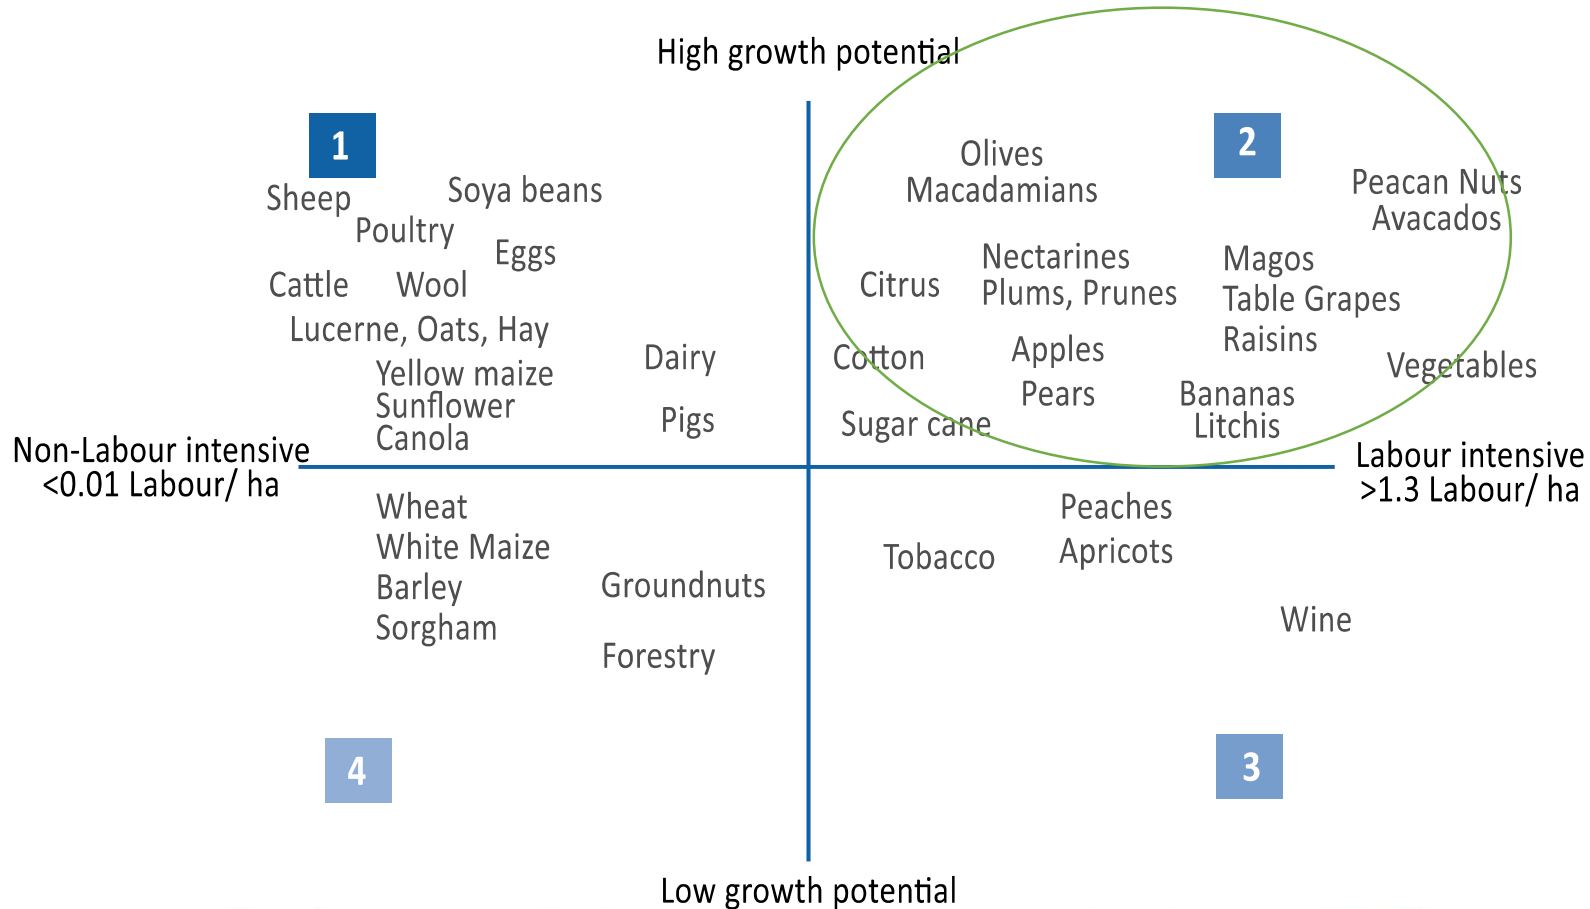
High growth potential

1

Sheep
Soya beans
Poultry
Eggs
Cattle
Wool
Lucerne, Oats, Hay
Yellow maize
Sunflower
Canola
Dairy
Pigs

2

Olives
Macadamians
Peacan Nuts
Avacados
Citrus
Nectarines
Plums, Prunes
Magos
Table Grapes
Raisins
Cotton
Apples
Pears
Vegetables
Bananas
Litchis
Sugar cane

Non-Labour intensive
<0.01 Labour/ ha

Labour intensive
>1.3 Labour/ ha

Wheat
White Maize
Barley
Sorgham
Groundnuts
Forestry

Tobacco
Peaches
Apricots
Wine

4

3

Low growth potential